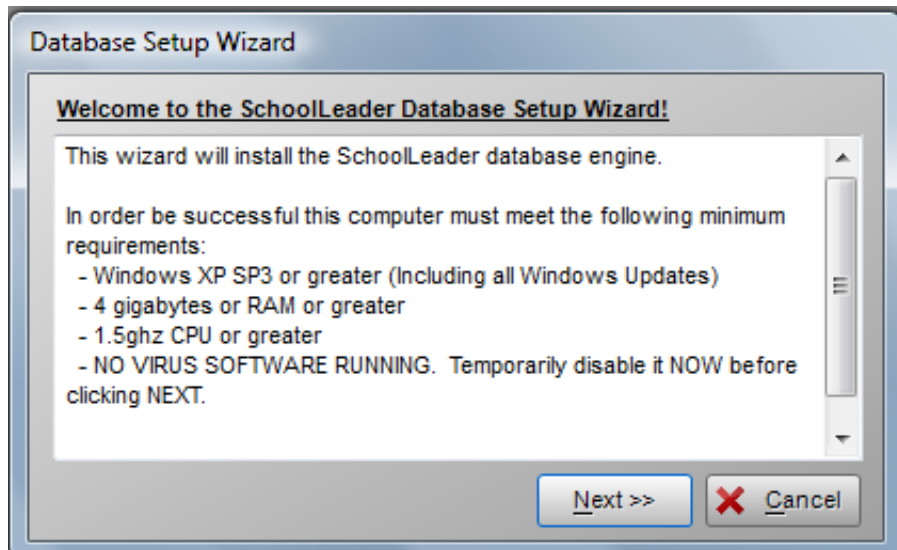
Database Setup Wizard

Welcome to the SchoolLeader Database Setup Wizard!

This wizard will install the SchoolLeader database engine.

In order be successful this computer must meet the following minimum requirements:
- Windows XP SP3 or greater (Including all Windows Updates)
- 4 gigabytes or RAM or greater
- 1.5ghz CPU or greater
- NO VIRUS SOFTWARE RUNNING. Temporarily disable it NOW before clicking NEXT.

Next >>

Cancel